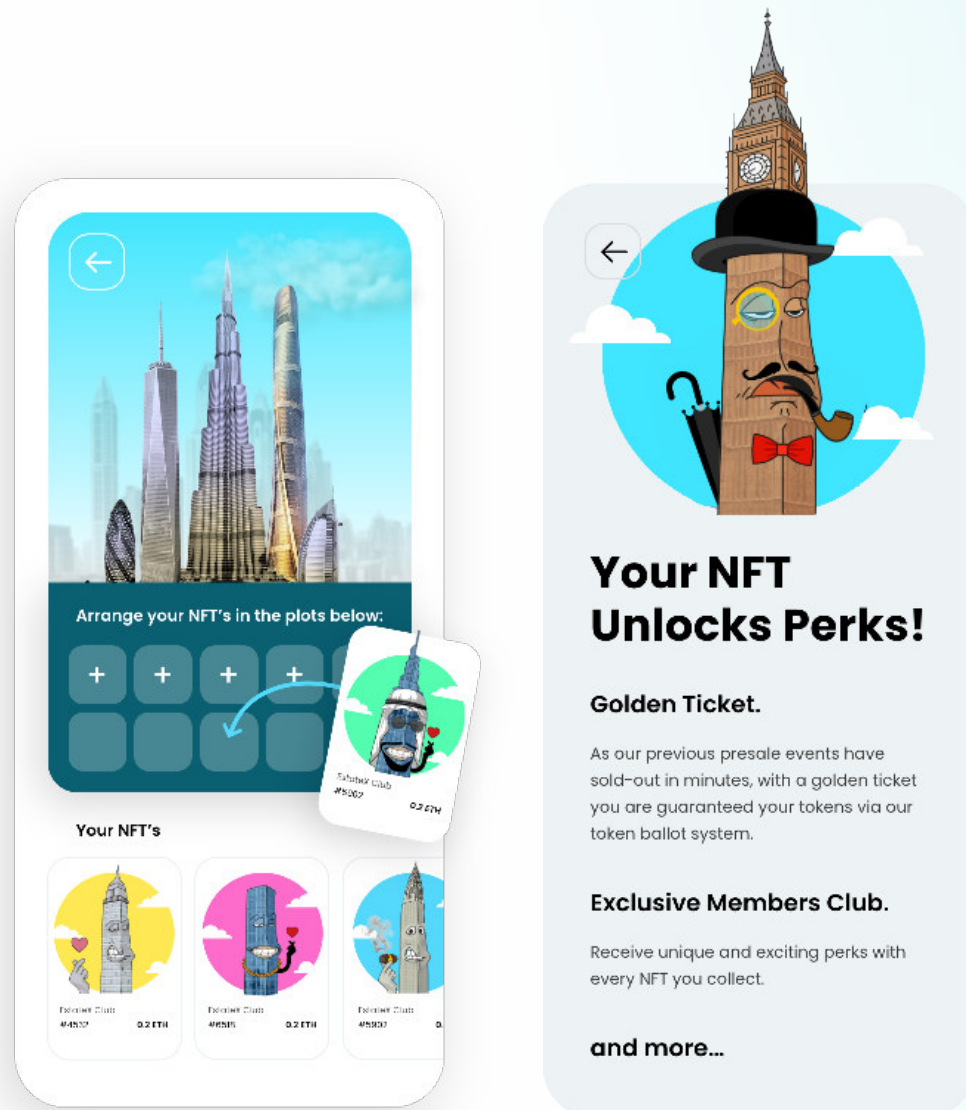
Arrange your NFT's in the plots below:

+ + + +

Tokenet Club
#5207
0.2 ETH

Your NFT's

Tokenet Club
#4537
0.2 ETH

Tokenet Club
#6515
0.2 ETH

Tokenet Club
#5907
0.

Your NFT Unlocks Perks!

Golden Ticket.

As our previous presale events have sold-out in minutes, with a golden ticket you are guaranteed your tokens via our token ballot system.

Exclusive Members Club.

Receive unique and exciting perks with every NFT you collect.

and more...